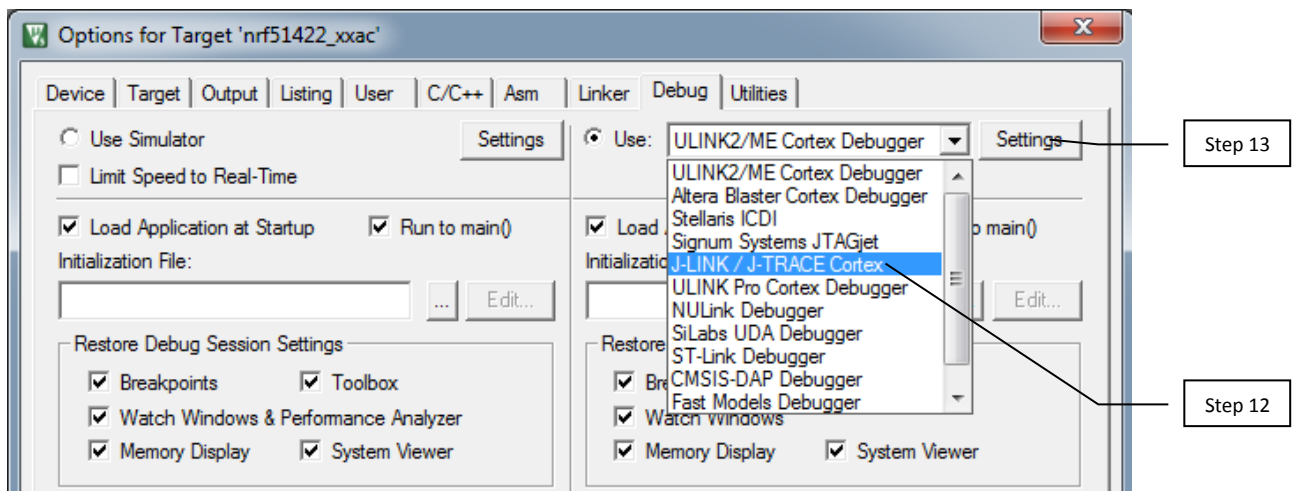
Options for Target 'nrf51422_xxac'

Device | Target | Output | Listing | User | C/C++ | Asm | Linker | Debug | Utilities

Use Simulator
Settings
Limit Speed to Real-Time

Load Application at Startup
Run to main()
Initialization File:
...
Edit...

Restore Debug Session Settings
Breakpoints
Toolbox
Watch Windows & Performance Analyzer
Memory Display
System Viewer

Use: ULINK2/ME Cortex Debugger
Settings

ULINK2/ME Cortex Debugger
Altera Blaster Cortex Debugger
Stellaris ICDI
Signum Systems JTAGjet
J-LINK / J-TRACE Cortex
ULINK Pro Cortex Debugger
NULink Debugger
SiLabs UDA Debugger
ST-Link Debugger
CMSIS-DAP Debugger
Fast Models Debugger

Load
o main()
Initializatio
Edit...
Restore
Bre
Watch Windows
Memory Display
System Viewer

Step 13
Step 12